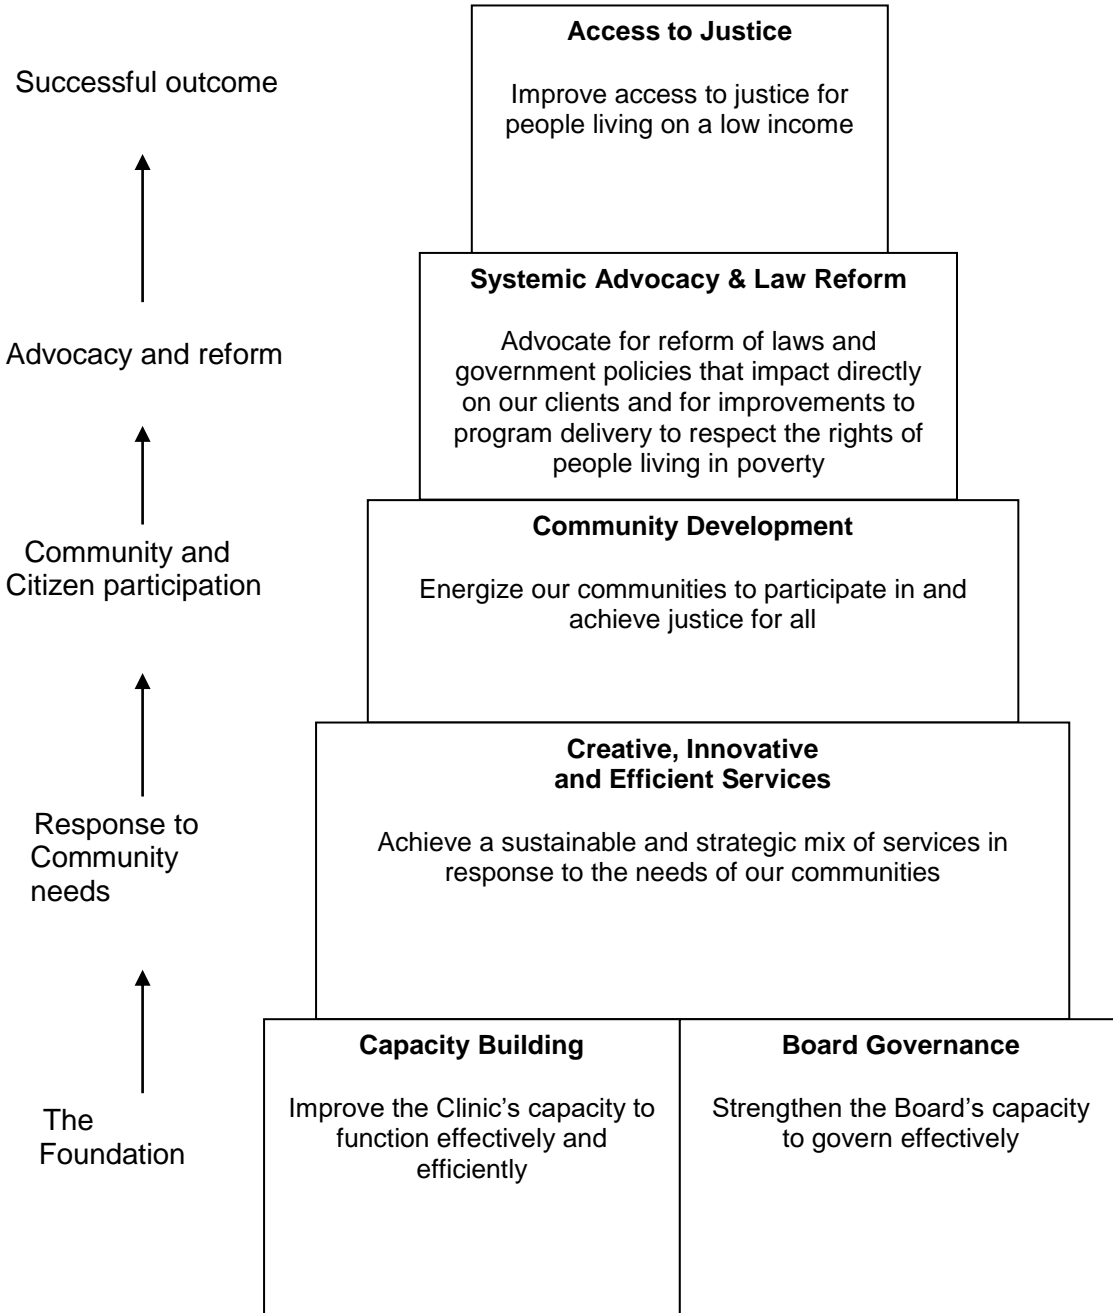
Successful outcome

Access to Justice

Improve access to justice for people living on a low income

Advocacy and reform

Systemic Advocacy & Law Reform

Advocate for reform of laws and government policies that impact directly on our clients and for improvements to program delivery to respect the rights of people living in poverty

Community and Citizen participation

Community Development

Energize our communities to participate in and achieve justice for all

Response to Community needs

Creative, Innovative and Efficient Services

Achieve a sustainable and strategic mix of services in response to the needs of our communities

The Foundation

Capacity Building

Improve the Clinic's capacity to function effectively and efficiently

Board Governance

Strengthen the Board's capacity to govern effectively